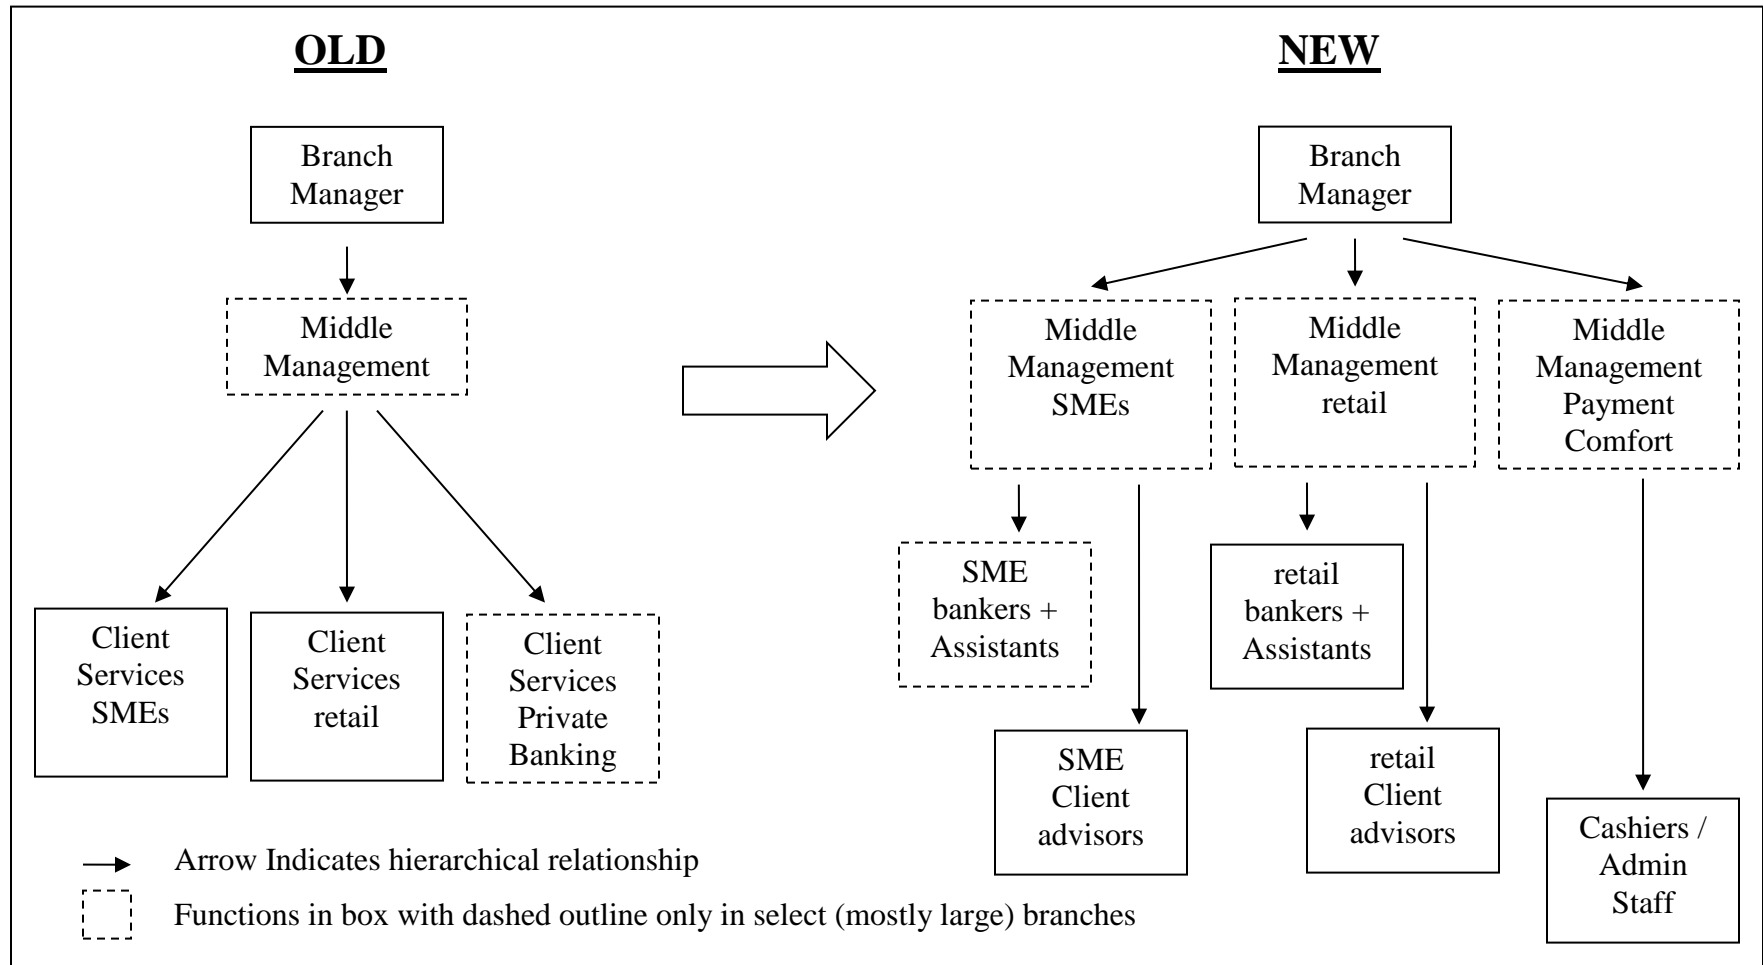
OLD

Branch Manager

Middle Management

Client Services SMEs

Client Services retail

Client Services Private Banking

NEW

Branch Manager

Middle Management SMEs

Middle Management retail

Middle Management Payment Comfort

SME bankers + Assistants

SME Client advisors

retail bankers + Assistants

retail Client advisors

Cashiers / Admin Staff

Arrow Indicates hierarchical relationship

Functions in box with dashed outline only in select (mostly large) branches